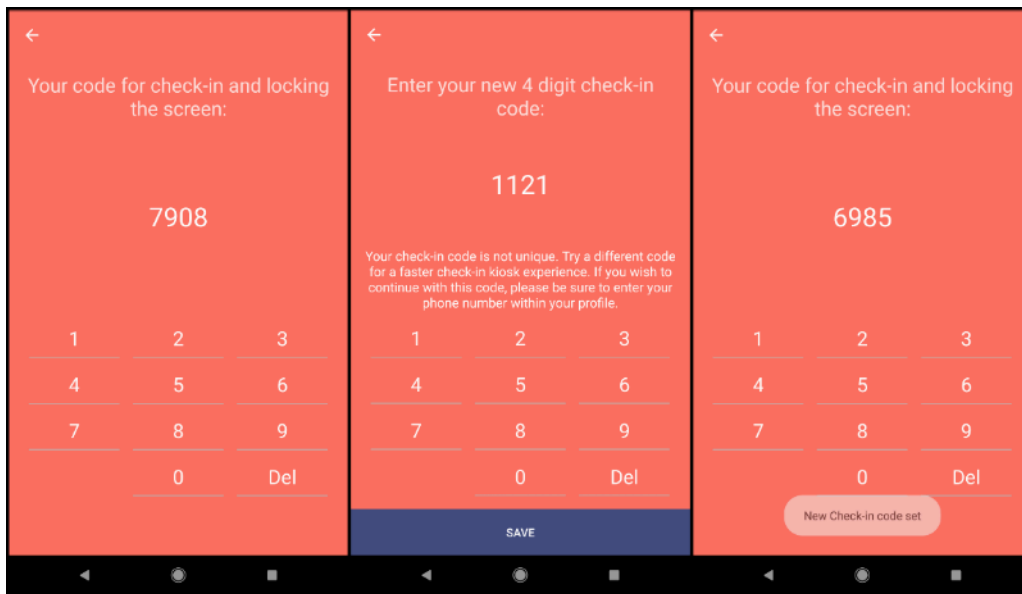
←

Your code for check-in and locking the screen:

7908

1 2 3
4 5 6
7 8 9
0 Del

←

Enter your new 4 digit check-in code:

1121

Your check-in code is not unique. Try a different code for a faster check-in kiosk experience. If you wish to continue with this code, please be sure to enter your phone number within your profile.

1 2 3
4 5 6
7 8 9
0 Del

SAVE

←

Your code for check-in and locking the screen:

6985

1 2 3
4 5 6
7 8 9
0 Del

New Check-in code set